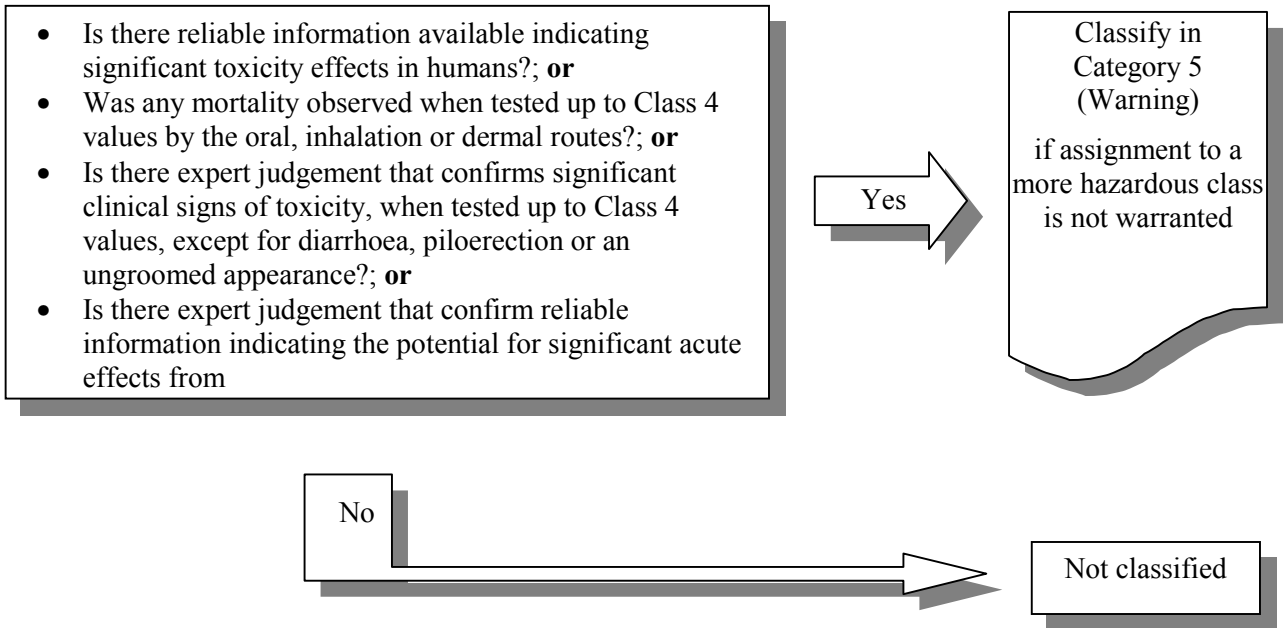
- Is there reliable information available indicating significant toxicity effects in humans?; **or**
- Was any mortality observed when tested up to Class 4 values by the oral, inhalation or dermal routes?; **or**
- Is there expert judgement that confirms significant clinical signs of toxicity, when tested up to Class 4 values, except for diarrhoea, piloerection or an ungroomed appearance?; **or**
- Is there expert judgement that confirm reliable information indicating the potential for significant acute effects from

Yes

Classify in Category 5 (Warning)

if assignment to a more hazardous class is not warranted

No

Not classified